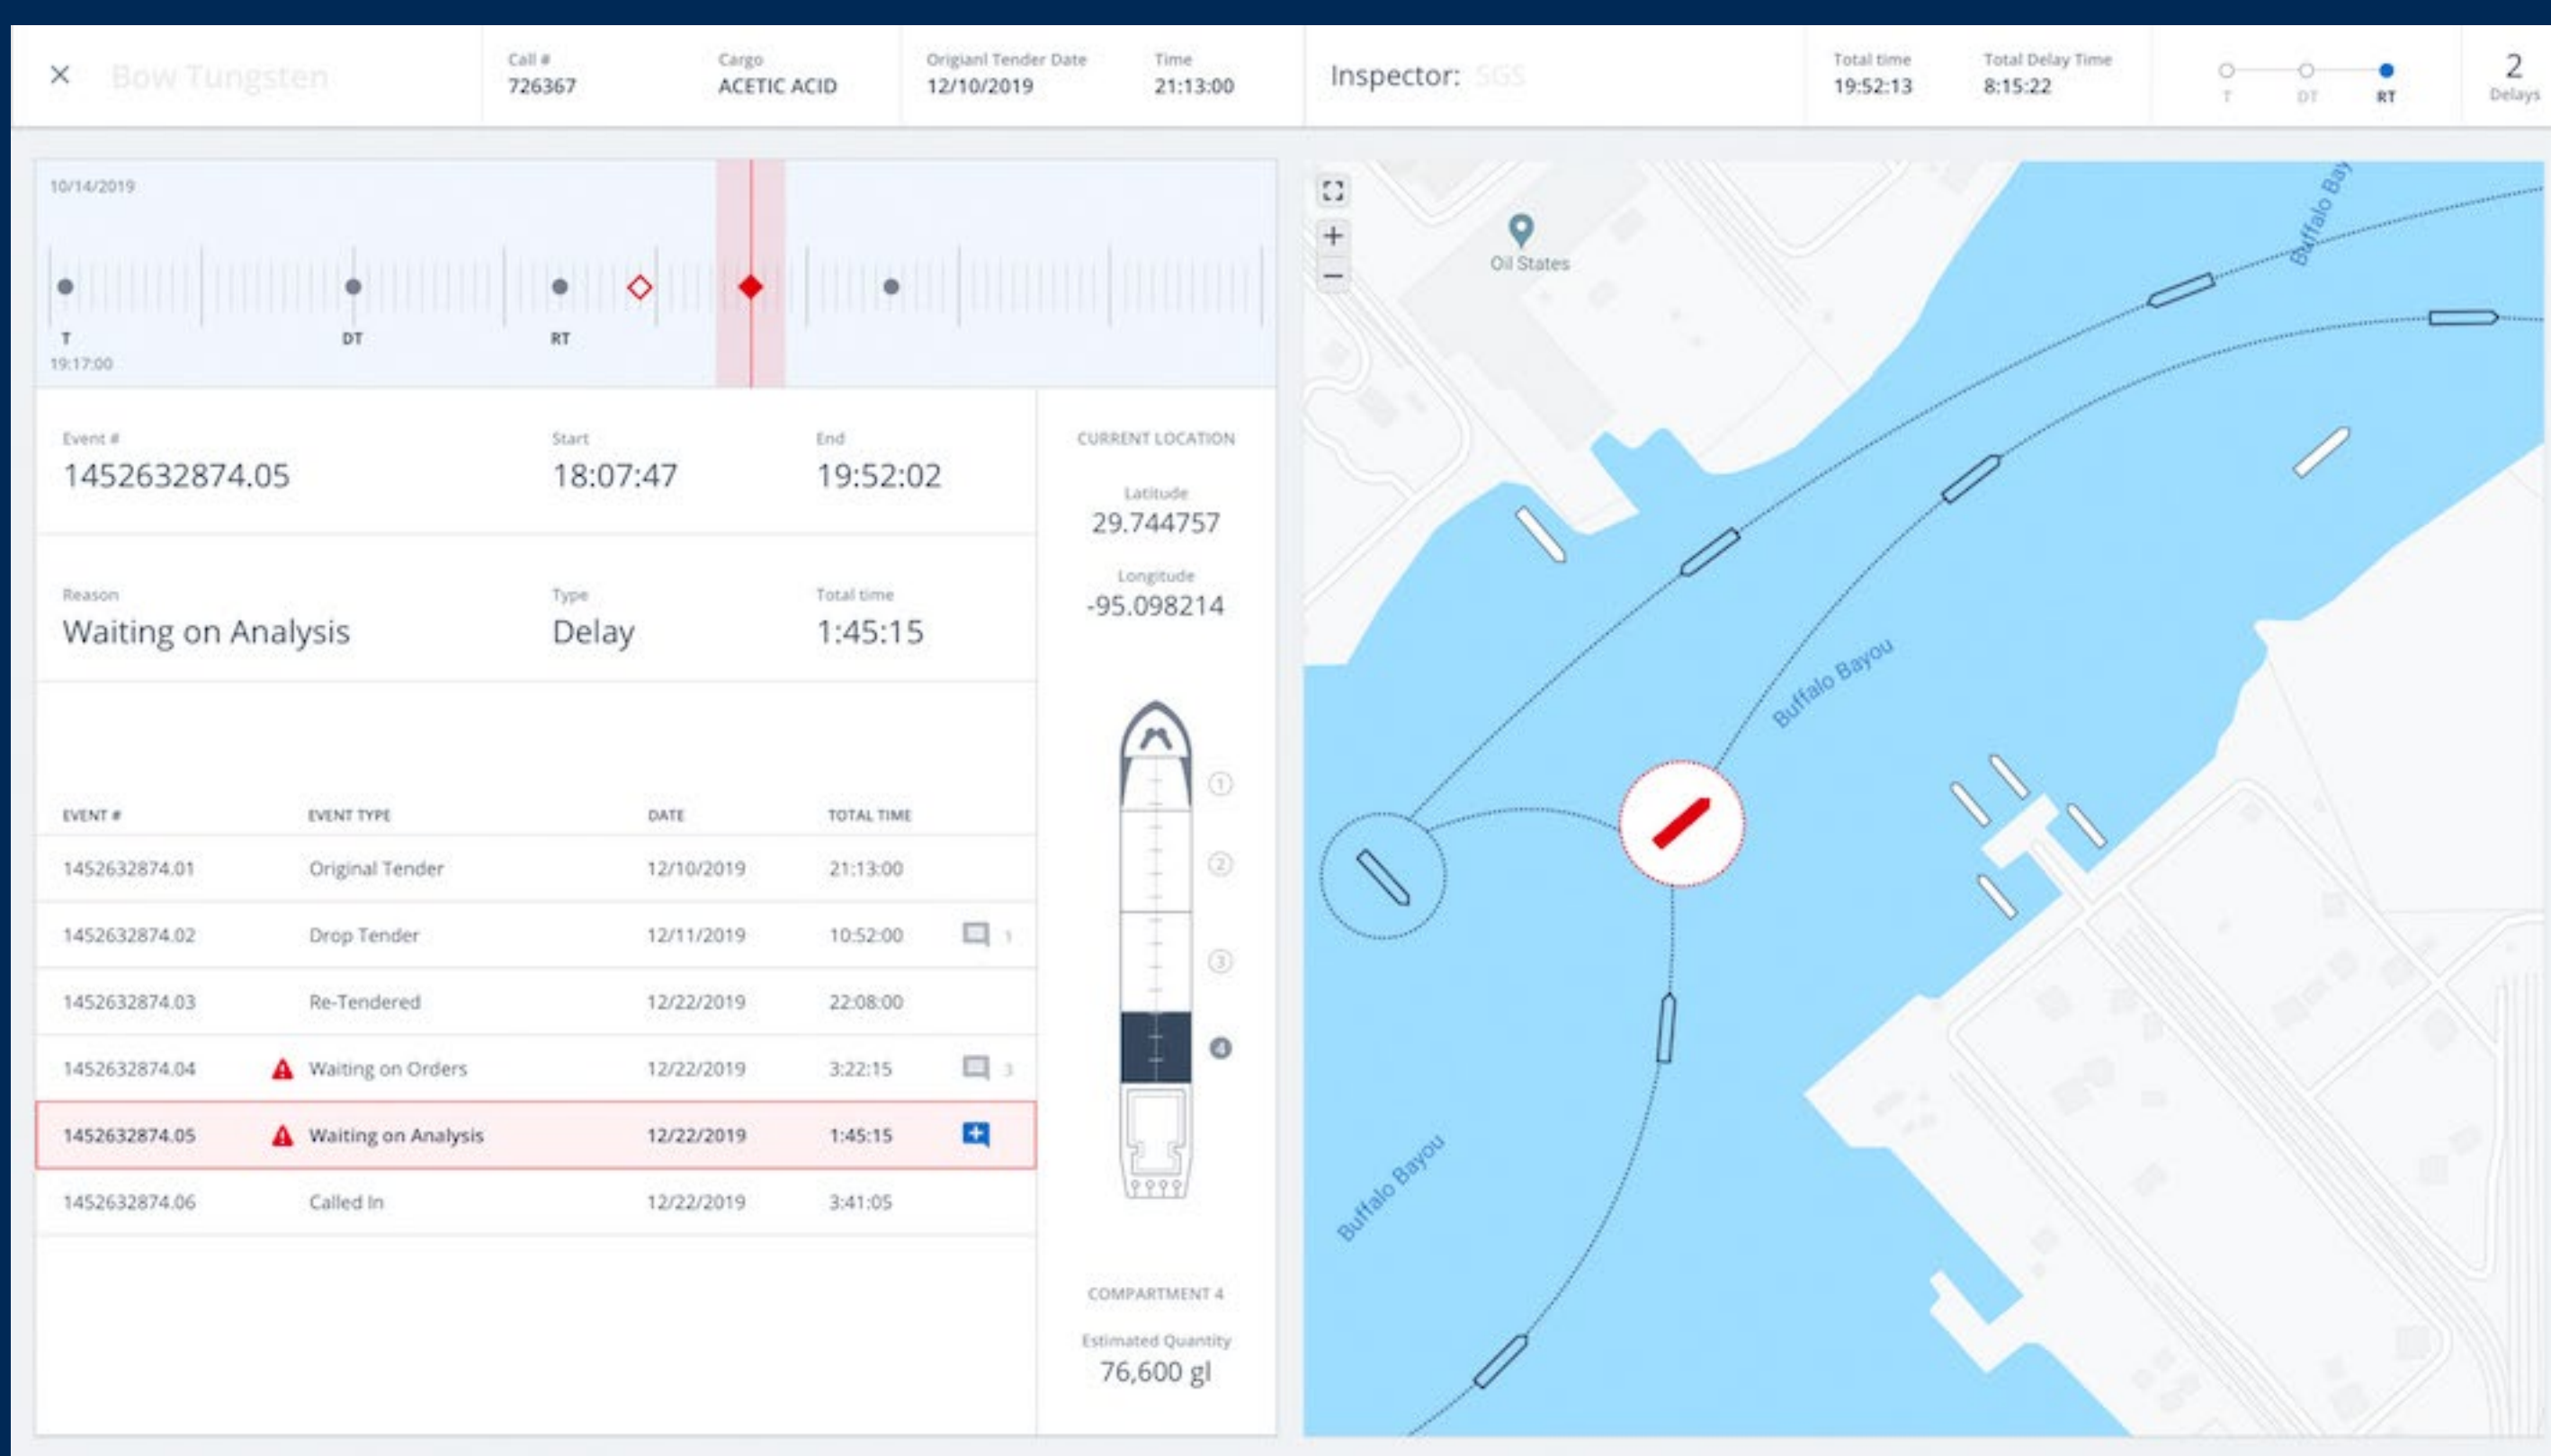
×
Bow Tungsten

Call #
726367

Cargo
ACETIC ACID

Origianl Tender Date
12/10/2019

Time
21:13:00

Inspector: SGS

Total time
19:52:13

Total Delay Time
8:15:22

T DT RT

2
Delays

10/14/2019

T
19:17:00
DT
RT

Event #
1452632874.05

Start
18:07:47

End
19:52:02

Reason
Waiting on Analysis

Type
Delay

Total time
1:45:15

| EVENT # | EVENT TYPE | DATE | TOTAL TIME | |
|---|---|---|---|---|
| 1452632874.01 | Original Tender | 12/10/2019 | 21:13:00 | |
| 1452632874.02 | Drop Tender | 12/11/2019 | 10:52:00 | 1 |
| 1452632874.03 | Re-Tendered | 12/22/2019 | 22:08:00 | |
| 1452632874.04 | Waiting on Orders | 12/22/2019 | 3:22:15 | 3 |
| 1452632874.05 | Waiting on Analysis | 12/22/2019 | 1:45:15 | |
| 1452632874.06 | Called In | 12/22/2019 | 3:41:05 | |

CURRENT LOCATION

Latitude
29.744757

Longitude
-95.098214

1
2
3
4

COMPARTMENT 4

Estimated Quantity
76,600 gl

+
−
Oil States
Buffalo Bay
Buffalo Bayou
Buffalo Bayou